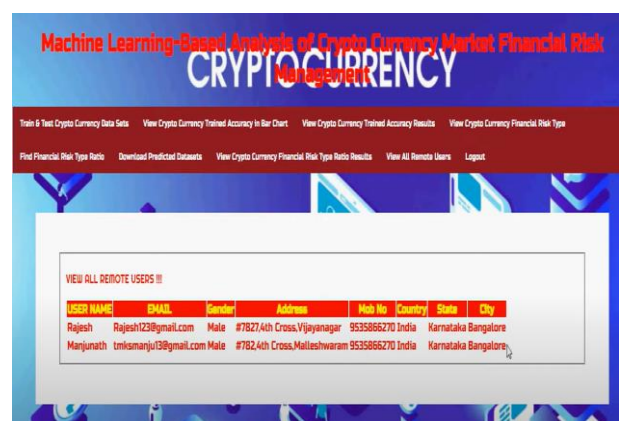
Machine Learning-Based Analysis of Crypto Currency Market Financial Risk Management

CRYPTOCURRENCY

Train & Test Crypto Currency Data Sets View Crypto Currency Trained Accuracy in Bar Chart View Crypto Currency Trained Accuracy Results View Crypto Currency Financial Risk Type Find Financial Risk Type Ratio Download Predicted Datasets View Crypto Currency Financial Risk Type Ratio Results View All Remote Users Logout

VIEW ALL REMOTE USERS !!!

| USER NAME | EMAIL | Gender | Address | Mob No | Country | State | City |
|---|---|---|---|---|---|---|---|
| Rajesh | Rajesh123@gmail.com | Male | #7827,4th Cross,Vijayanagar | 9535866270 | India | Karnataka | Bangalore |
| Manjunath | tmksmanju13@gmail.com | Male | #782,4th Cross,Malleshwaram | 9535866270 | India | Karnataka | Bangalore |